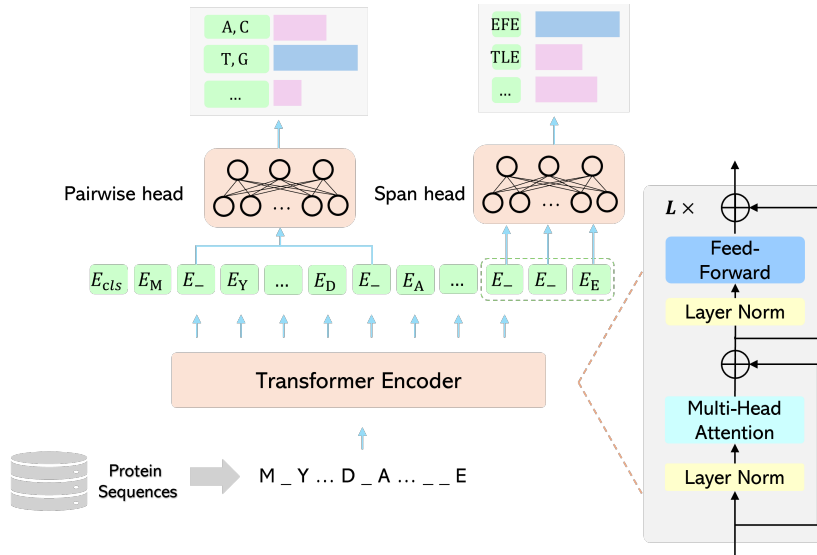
A, C
T, G
...

EFE
TLE
...

Pairwise head

Span head

...

...

$E_{cls}$ $E_{\mathrm{M}}$ $E_{\_}$ $E_{\mathrm{Y}}$ ... $E_{\mathrm{D}}$ $E_{\_}$ $E_{\mathrm{A}}$ ... $E_{\_}$ $E_{\_}$ $E_{\mathrm{E}}$

Transformer Encoder

Protein Sequences

M _ Y ... D _ A ... _ _ E

$L\times$

Feed-Forward

Layer Norm

Multi-Head Attention

Layer Norm